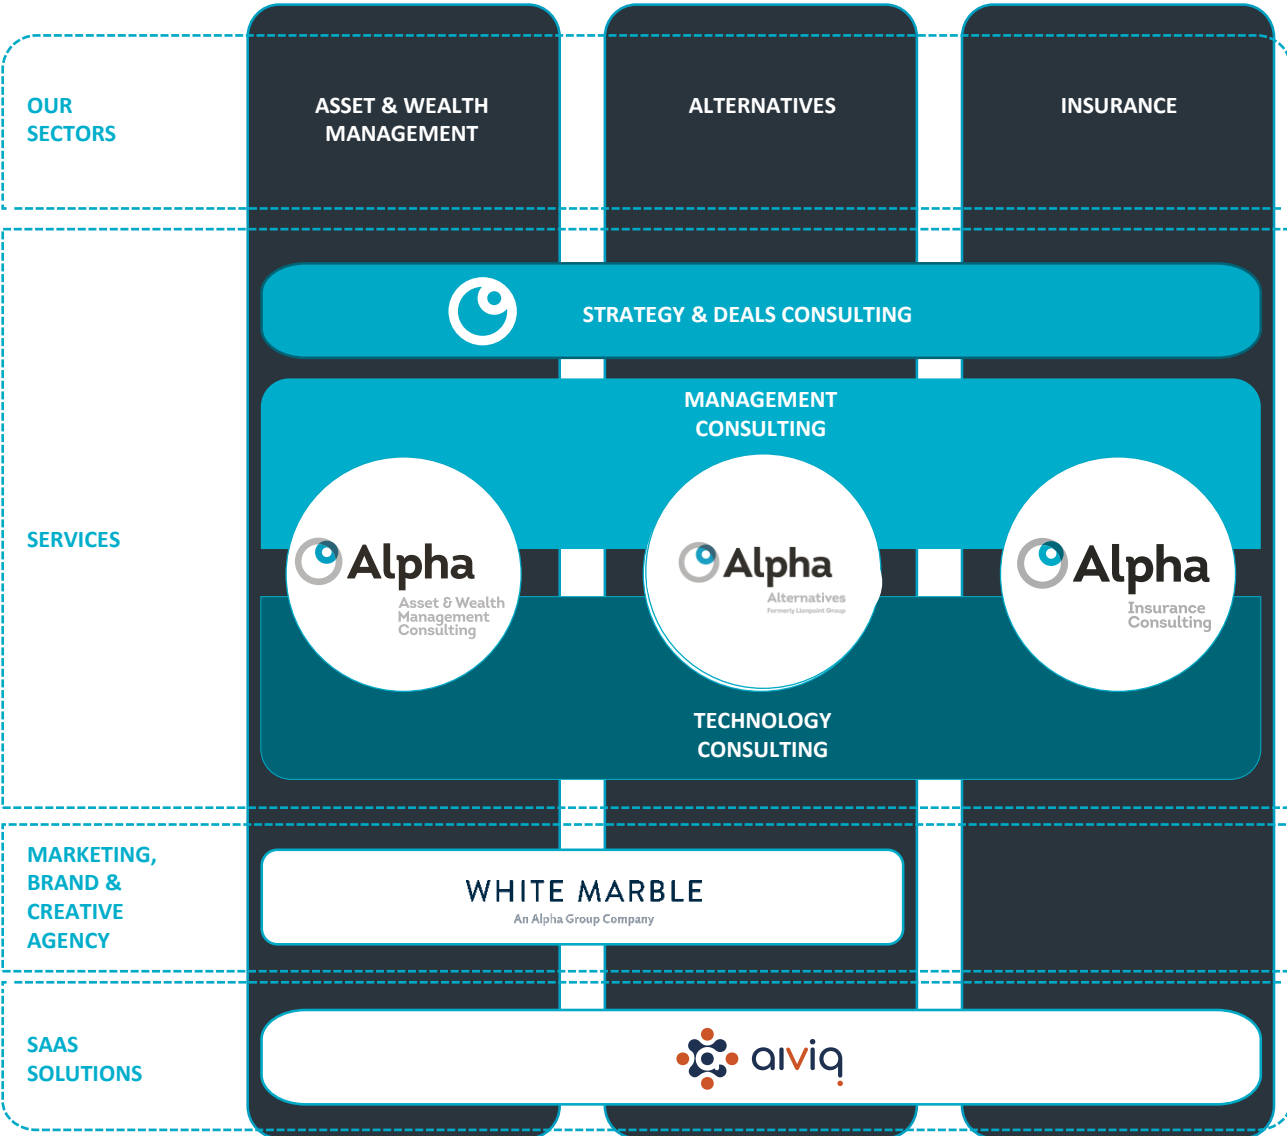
OUR SECTORS

ASSET & WEALTH MANAGEMENT

ALTERNATIVES

INSURANCE

SERVICES

STRATEGY & DEALS CONSULTING

MANAGEMENT CONSULTING

Alpha
Asset & Wealth Management Consulting

Alpha
Alternatives
Formerly Lionpoint Group

Alpha
Insurance Consulting

TECHNOLOGY CONSULTING

MARKETING, BRAND & CREATIVE AGENCY

WHITE MARBLE
An Alpha Group Company

SAAS SOLUTIONS

aiviq